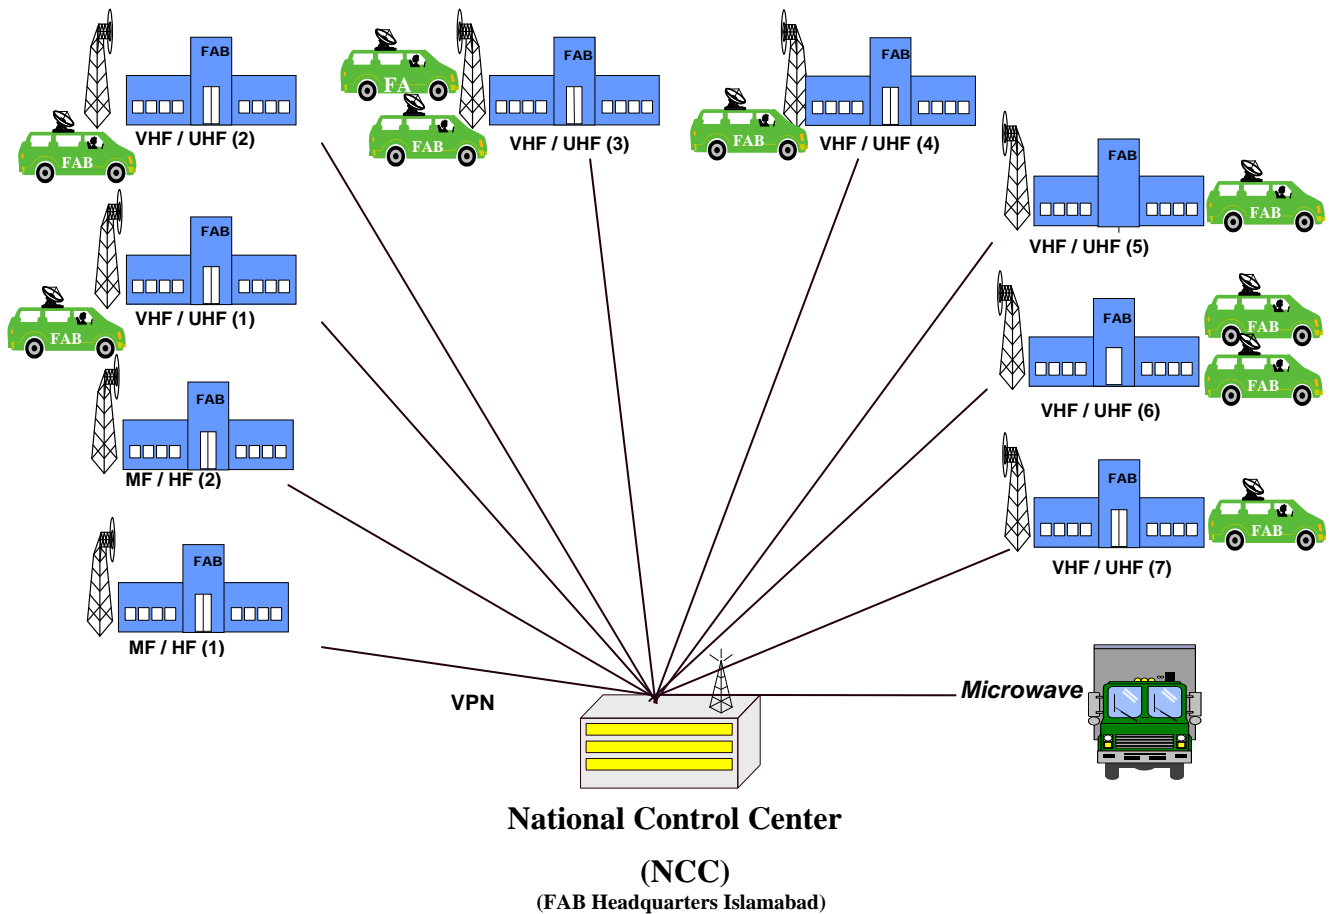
FAB
FAB
VHF / UHF (2)
FA
FAB
FAB
VHF / UHF (3)
FAB
FAB
VHF / UHF (4)
FAB
FAB
VHF / UHF (5)
FAB
FAB
VHF / UHF (1)
FAB
FAB
FAB
VHF / UHF (6)
FAB
MF / HF (2)
FAB
FAB
VHF / UHF (7)
FAB
MF / HF (1)
VPN
Microwave
National Control Center
(NCC)
(FAB Headquarters Islamabad)